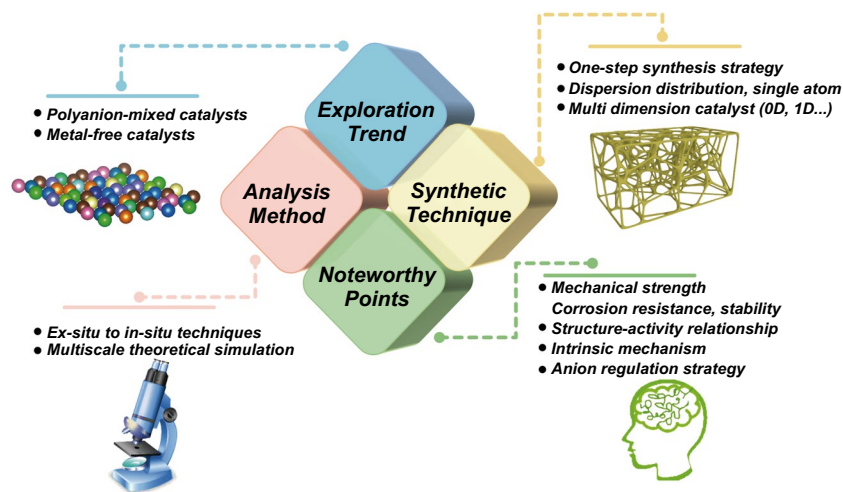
Exploration Trend

- Polyanion-mixed catalysts
- Metal-free catalysts

Analysis Method

Synthetic Technique

- One-step synthesis strategy
- Dispersion distribution, single atom
- Multi dimension catalyst (0D, 1D...)

Noteworthy Points

- Ex-situ to in-situ techniques
- Multiscale theoretical simulation

- Mechanical strength Corrosion resistance, stability
- Structure-activity relationship
- Intrinsic mechanism
- Anion regulation strategy